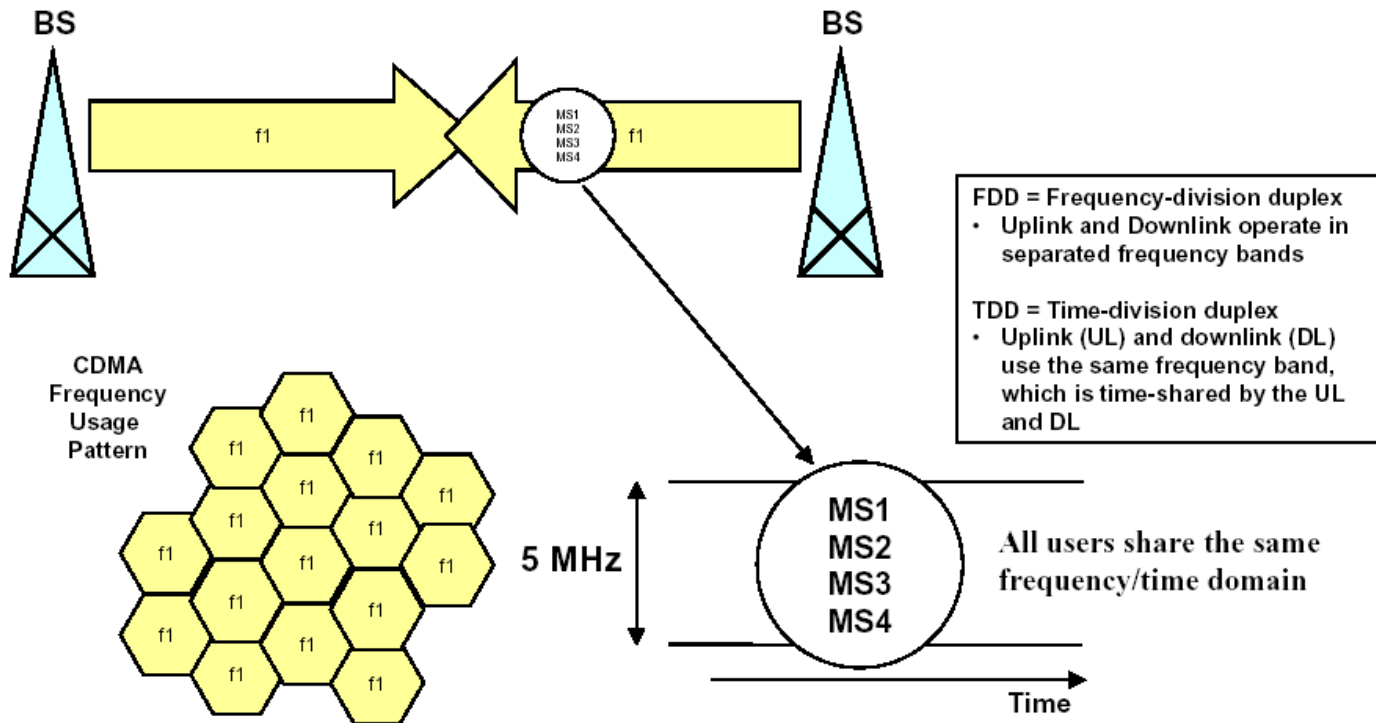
BS

BS

f1

MS1
MS2
MS3
MS4

f1

FDD = Frequency-division duplex
• Uplink and Downlink operate in separated frequency bands

TDD = Time-division duplex
• Uplink (UL) and downlink (DL) use the same frequency band, which is time-shared by the UL and DL

CDMA Frequency Usage Pattern

f1
f1
f1
f1
f1
f1
f1
f1
f1
f1
f1
f1
f1
f1
f1
f1

5 MHz

MS1
MS2
MS3
MS4

All users share the same frequency/time domain

Time